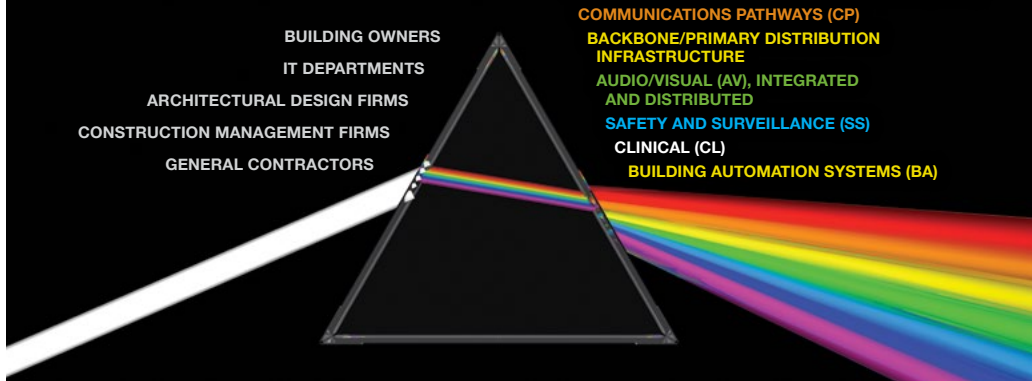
BUILDING OWNERS
IT DEPARTMENTS
ARCHITECTURAL DESIGN FIRMS
CONSTRUCTION MANAGEMENT FIRMS
GENERAL CONTRACTORS

COMMUNICATIONS PATHWAYS (CP)
BACKBONE/PRIMARY DISTRIBUTION INFRASTRUCTURE
AUDIO/VISUAL (AV), INTEGRATED AND DISTRIBUTED
SAFETY AND SURVEILLANCE (SS)
CLINICAL (CL)
BUILDING AUTOMATION SYSTEMS (BA)